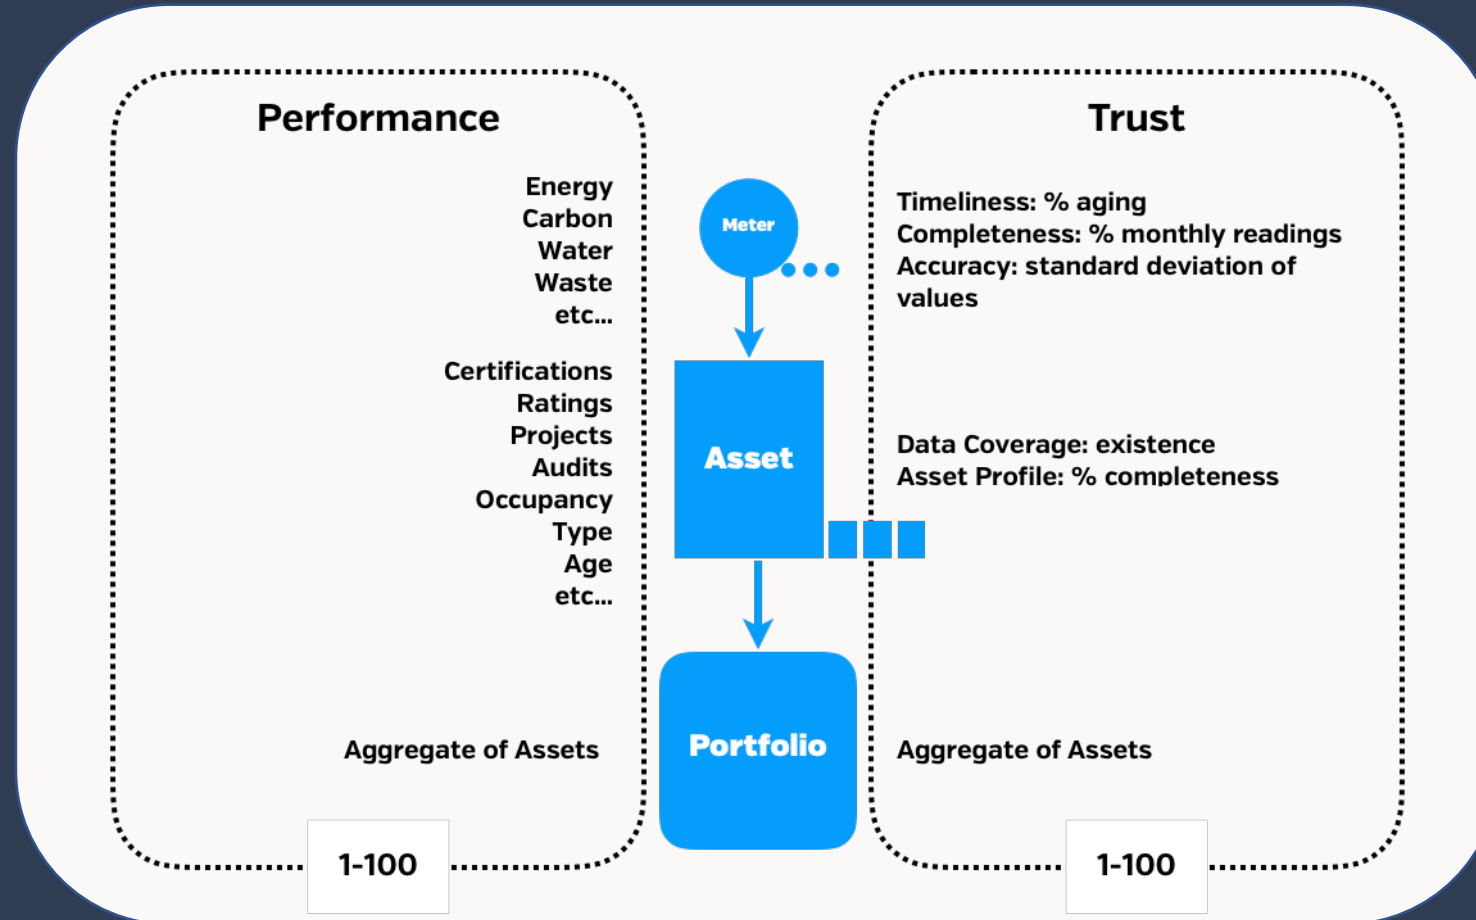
Performance

Energy
Carbon
Water
Waste
etc...

Certifications
Ratings
Projects
Audits
Occupancy
Type
Age
etc...

Aggregate of Assets

1-100

Meter

Asset

Portfolio

Trust

Timeliness: % aging
Completeness: % monthly readings
Accuracy: standard deviation of values

Data Coverage: existence
Asset Profile: % completeness

Aggregate of Assets

1-100